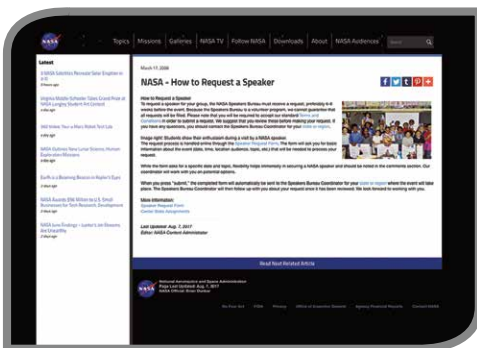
Topics Missions Galleries NASA TV Follow NASA Downloads About NASA Audiences

Latest

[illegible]

March 17, 2008

NASA – How to Request a Speaker

How to Request a Speaker

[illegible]

Last Updated: Aug. 7, 2017
Editor: NASA Content Administrator

Read Next Related Article

National Aeronautics and Space Administration
Page Last Updated: Aug. 7, 2017
NASA Official: Brian Dunbar

No Fear Act FOIA Privacy Office of Inspector General Agency Financial Reports Contact NASA